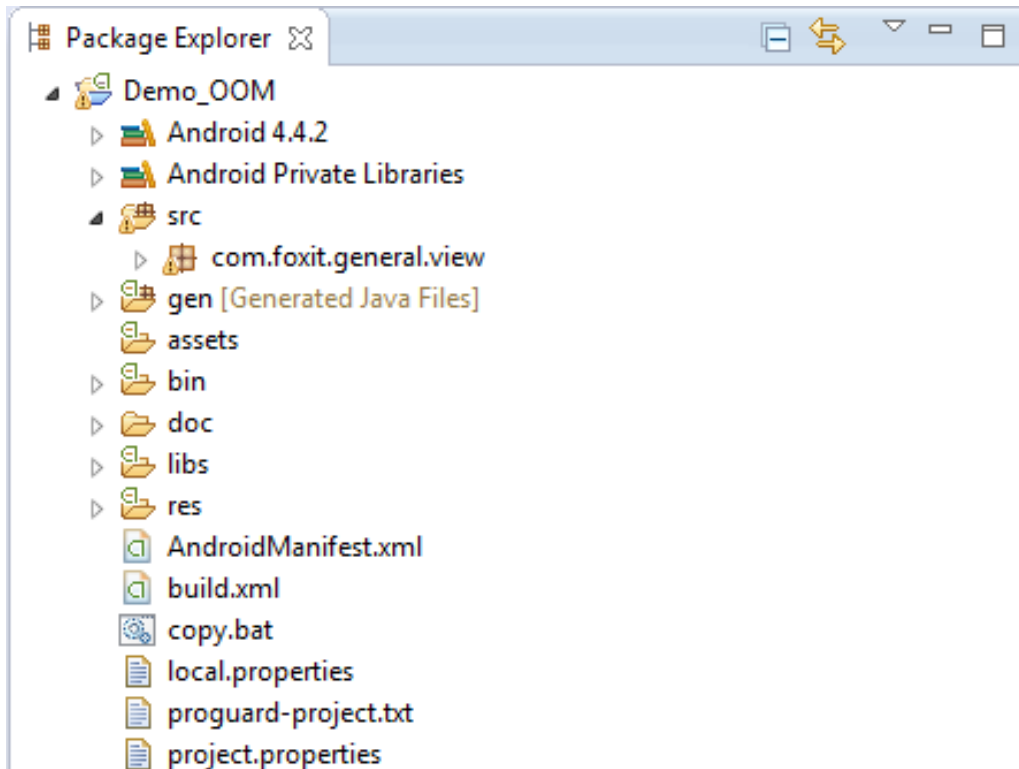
Package Explorer

Demo_OOM
Android 4.4.2
Android Private Libraries
src
com.foxit.general.view
gen [Generated Java Files]
assets
bin
doc
libs
res
AndroidManifest.xml
build.xml
copy.bat
local.properties
proguard-project.txt
project.properties